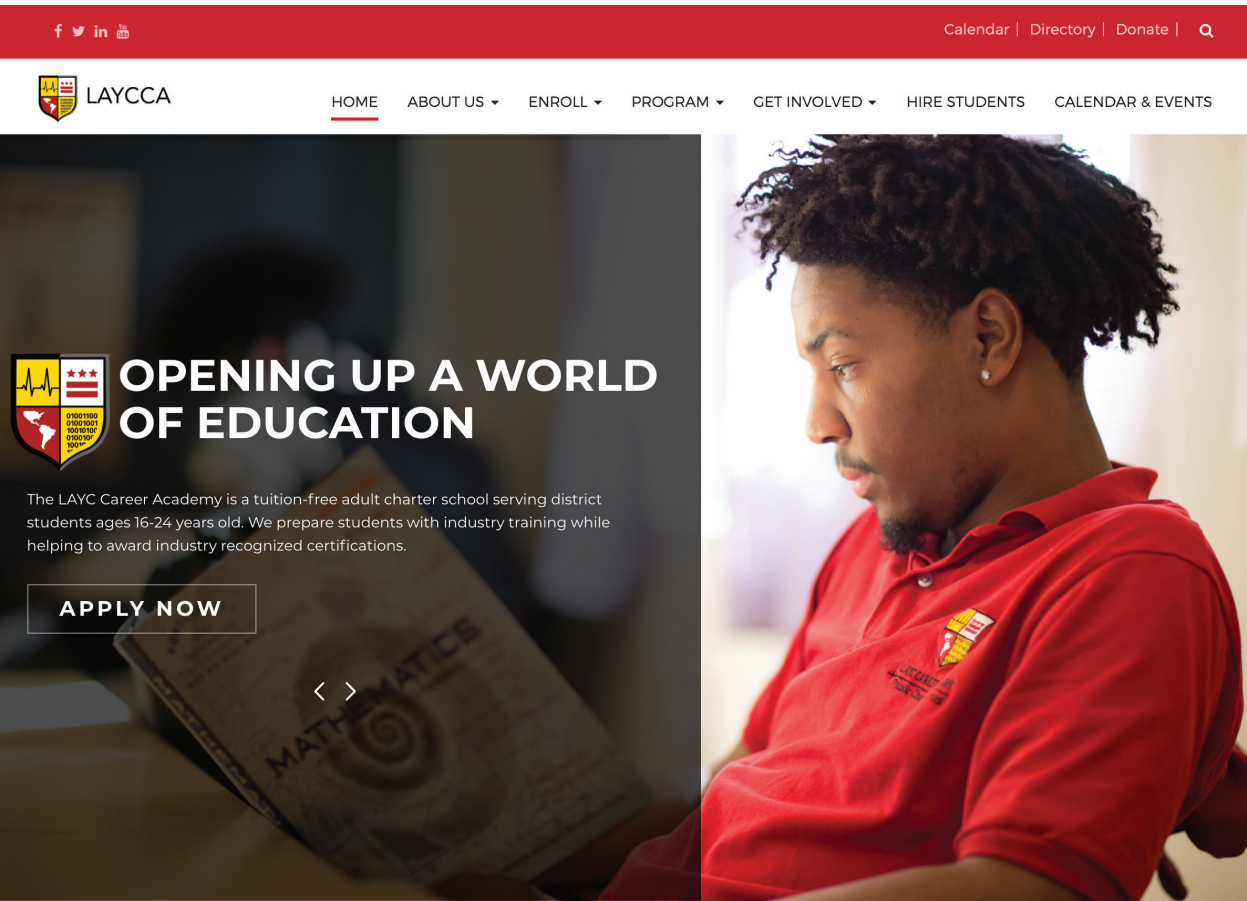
Calendar | Directory | Donate |

LAYCCA

HOME ABOUT US ENROLL PROGRAM GET INVOLVED HIRE STUDENTS CALENDAR & EVENTS

01001100
01001001
10010100
0100100
1001

OPENING UP A WORLD OF EDUCATION

The LAYC Career Academy is a tuition-free adult charter school serving district students ages 16-24 years old. We prepare students with industry training while helping to award industry recognized certifications.

APPLY NOW

MATHEMATICS